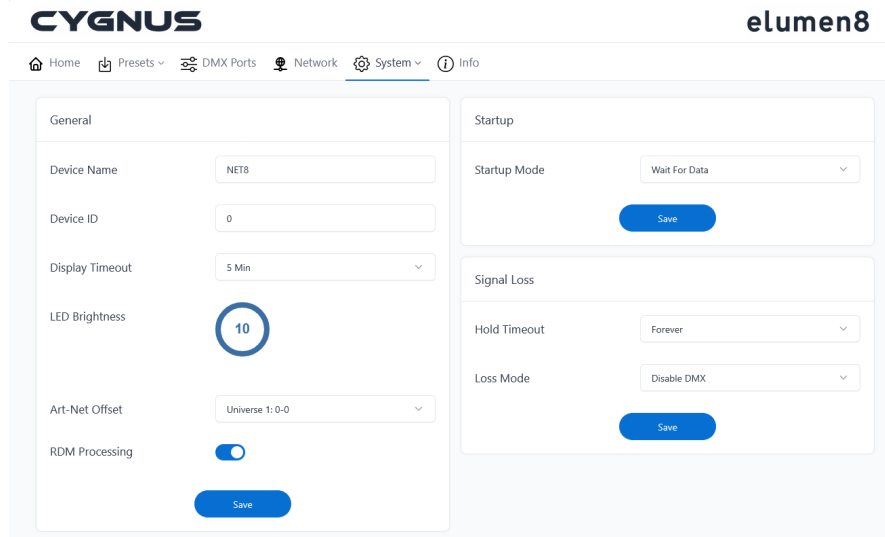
CYGNUS

elumen8

Home
Presets
DMX Ports
Network
System
Info

General

Device Name
NET8

Device ID
0

Display Timeout
5 Min

LED Brightness
10

Art-Net Offset
Universe 1: 0-0

RDM Processing

Save

Startup

Startup Mode
Wait For Data

Save

Signal Loss

Hold Timeout
Forever

Loss Mode
Disable DMX

Save